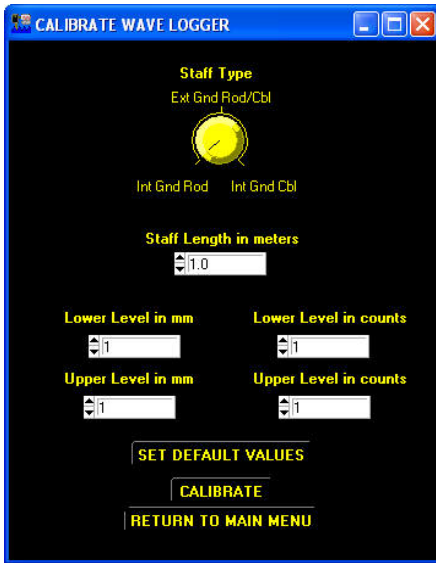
CALIBRATE WAVE LOGGER

Staff Type

Ext Gnd Rod/Cbl

Int Gnd Rod

Int Gnd Cbl

Staff Length in meters

1.0

Lower Level in mm

1

Lower Level in counts

1

Upper Level in mm

1

Upper Level in counts

1

SET DEFAULT VALUES

CALIBRATE

RETURN TO MAIN MENU